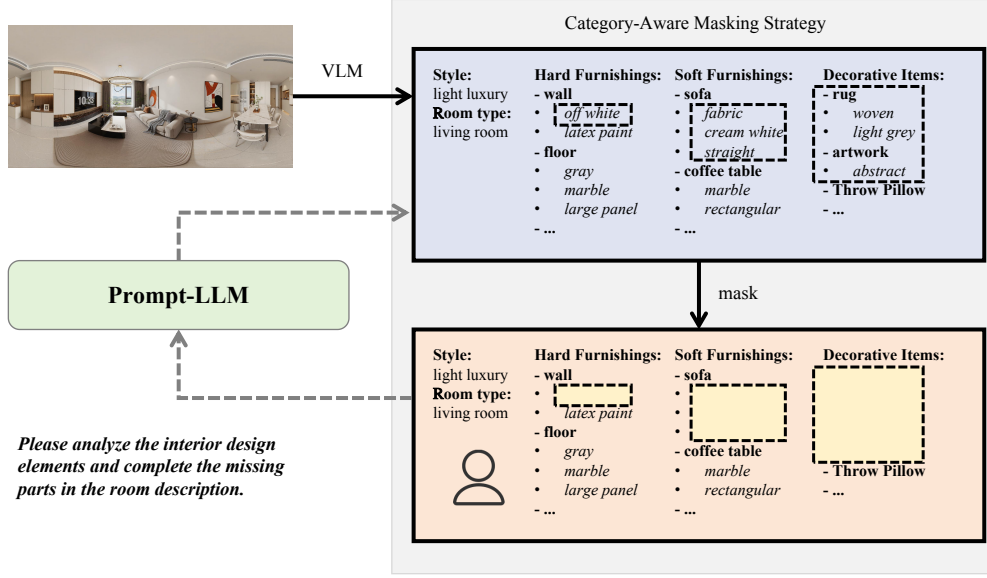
Category-Aware Masking Strategy

VLM

Style:
light luxury
Room type:
living room

Hard Furnishings:
- wall
• off white
• latex paint
- floor
• gray
• marble
• large panel
- ...

Soft Furnishings:
- sofa
• fabric
• cream white
• straight
- coffee table
• marble
• rectangular
- ...

Decorative Items:
- rug
• woven
• light grey
- artwork
• abstract
- Throw Pillow
- ...

mask

Prompt-LLM

Style:
light luxury
Room type:
living room

Hard Furnishings:
- wall
•
• latex paint
- floor
• gray
• marble
• large panel
- ...

Soft Furnishings:
- sofa
•
•
•
- coffee table
• marble
• rectangular
- ...

Decorative Items:
- Throw Pillow
- ...

Please analyze the interior design elements and complete the missing parts in the room description.